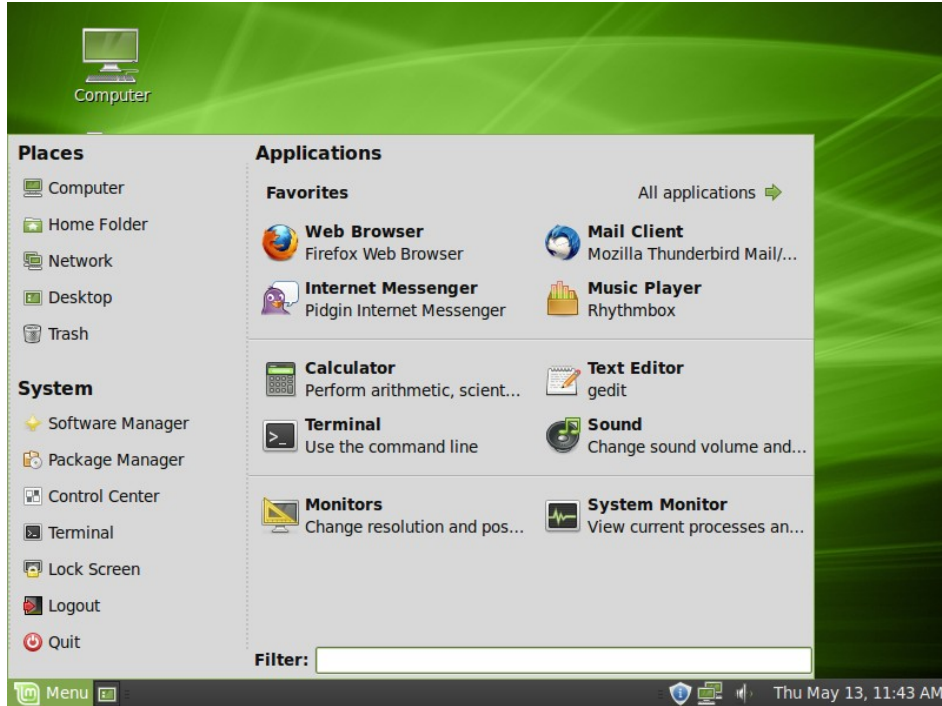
Computer

Places
Computer
Home Folder
Network
Desktop
Trash

System
Software Manager
Package Manager
Control Center
Terminal
Lock Screen
Logout
Quit

Applications
Favorites
All applications

Web Browser
Firefox Web Browser

Mail Client
Mozilla Thunderbird Mail/...

Internet Messenger
Pidgin Internet Messenger

Music Player
Rhythmbox

Calculator
Perform arithmetic, scient...

Text Editor
gedit

Terminal
Use the command line

Sound
Change sound volume and...

Monitors
Change resolution and pos...

System Monitor
View current processes an...

Filter:

Menu
Thu May 13, 11:43 AM